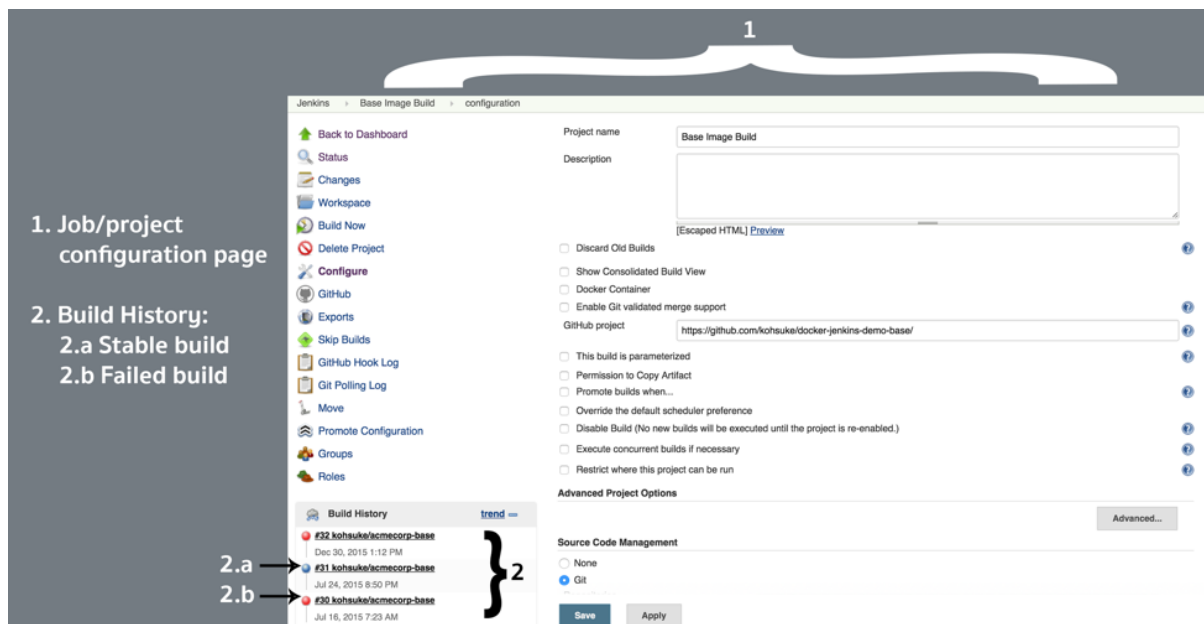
1

1. Job/project configuration page

2. Build History:
2.a Stable build
2.b Failed build

Jenkins › Base Image Build › configuration

Back to Dashboard
Status
Changes
Workspace
Build Now
Delete Project
Configure
GitHub
Exports
Skip Builds
GitHub Hook Log
Git Polling Log
Move
Promote Configuration
Groups
Roles

Build History trend —

#32 kohsuke/acmecorp-base
Dec 30, 2015 1:12 PM
2.a #31 kohsuke/acmecorp-base
Jul 24, 2015 8:50 PM
2.b #30 kohsuke/acmecorp-base
Jul 16, 2015 7:23 AM

2

Project name Base Image Build
Description
[Escaped HTML] Preview
Discard Old Builds
Show Consolidated Build View
Docker Container
Enable Git validated merge support
GitHub project https://github.com/kohsuke/docker-jenkins-demo-base/
This build is parameterized
Permission to Copy Artifact
Promote builds when...
Override the default scheduler preference
Disable Build (No new builds will be executed until the project is re-enabled.)
Execute concurrent builds if necessary
Restrict where this project can be run
Advanced Project Options
Advanced...
Source Code Management
None
Git
Save Apply